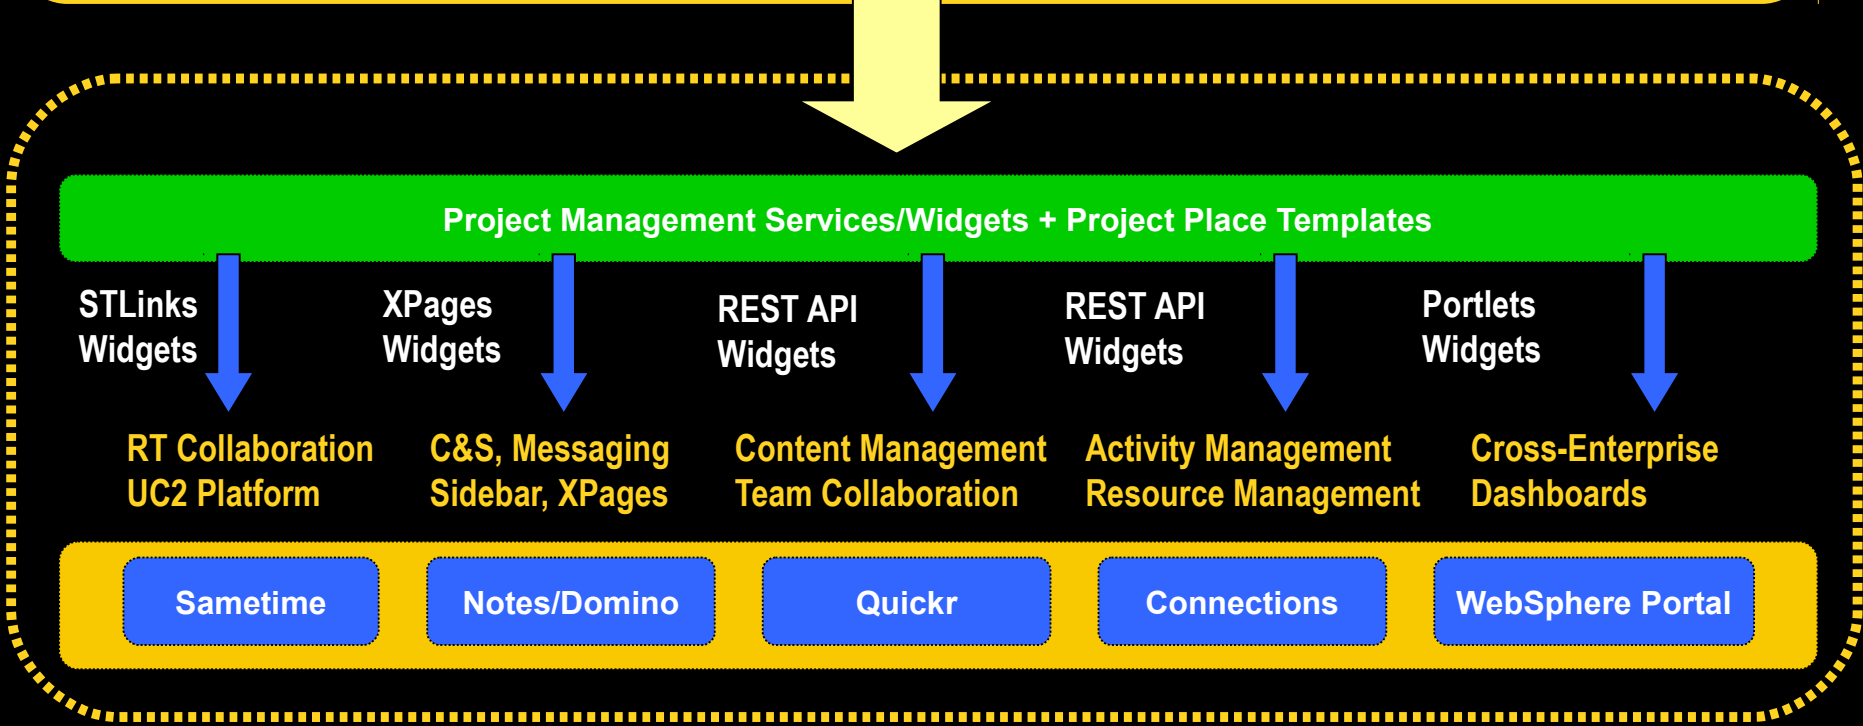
Project Management Services/Widgets + Project Place Templates

STLinks Widgets

XPages Widgets

REST API Widgets

REST API Widgets

Portlets Widgets

RT Collaboration
UC2 Platform

C&S, Messaging
Sidebar, XPages

Content Management
Team Collaboration

Activity Management
Resource Management

Cross-Enterprise
Dashboards

Sametime

Notes/Domino

Quickr

Connections

WebSphere Portal